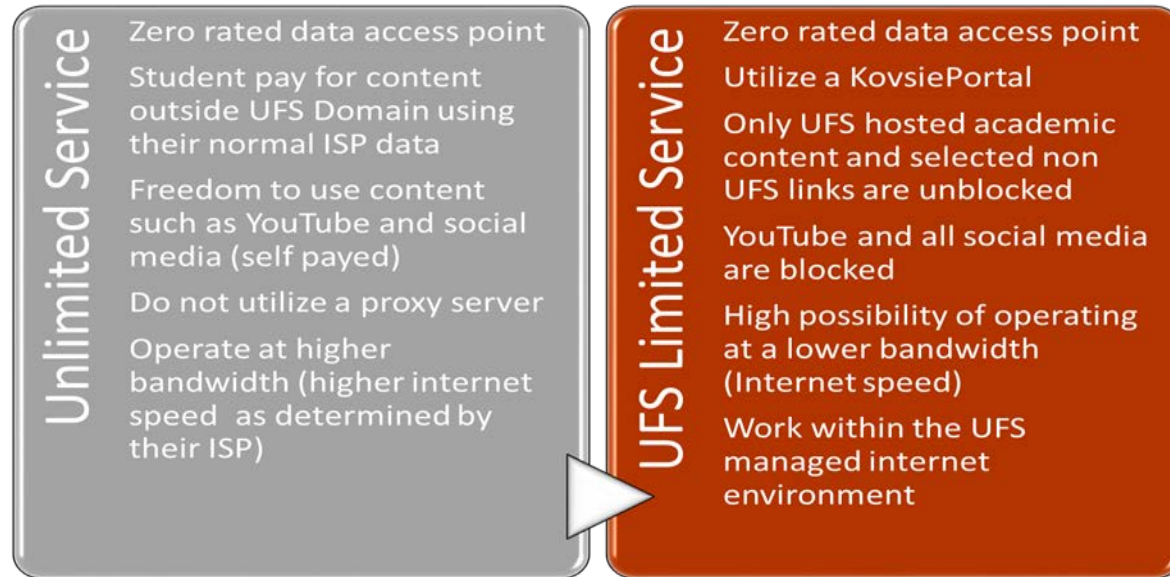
Unlimited Service

Zero rated data access point

Student pay for content outside UFS Domain using their normal ISP data

Freedom to use content such as YouTube and social media (self payed)

Do not utilize a proxy server

Operate at higher bandwidth (higher internet speed as determined by their ISP)

UFS Limited Service

Zero rated data access point

Utilize a KovsiePortal

Only UFS hosted academic content and selected non UFS links are unblocked

YouTube and all social media are blocked

High possibility of operating at a lower bandwidth (Internet speed)

Work within the UFS managed internet environment